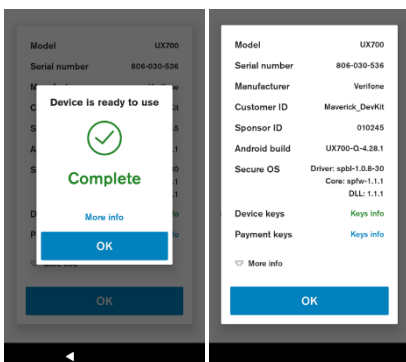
Model UX700

Serial number 806-030-536

Ma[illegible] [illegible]

C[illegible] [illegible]

S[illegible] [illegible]

A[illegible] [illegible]

S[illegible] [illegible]

D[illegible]

P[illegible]

Device is ready to use

Complete

More info

OK

More info

OK

Model UX700

Serial number 806-030-536

Manufacturer Verifone

Customer ID Maverick_DevKit

Sponsor ID 010245

Android build UX700-Q-4.28.1

Secure OS Driver: spbl-1.0.8-30 Core: spfw-1.1.1 DLL: 1.1.1

Device keys Keys info

Payment keys Keys info

More info

OK